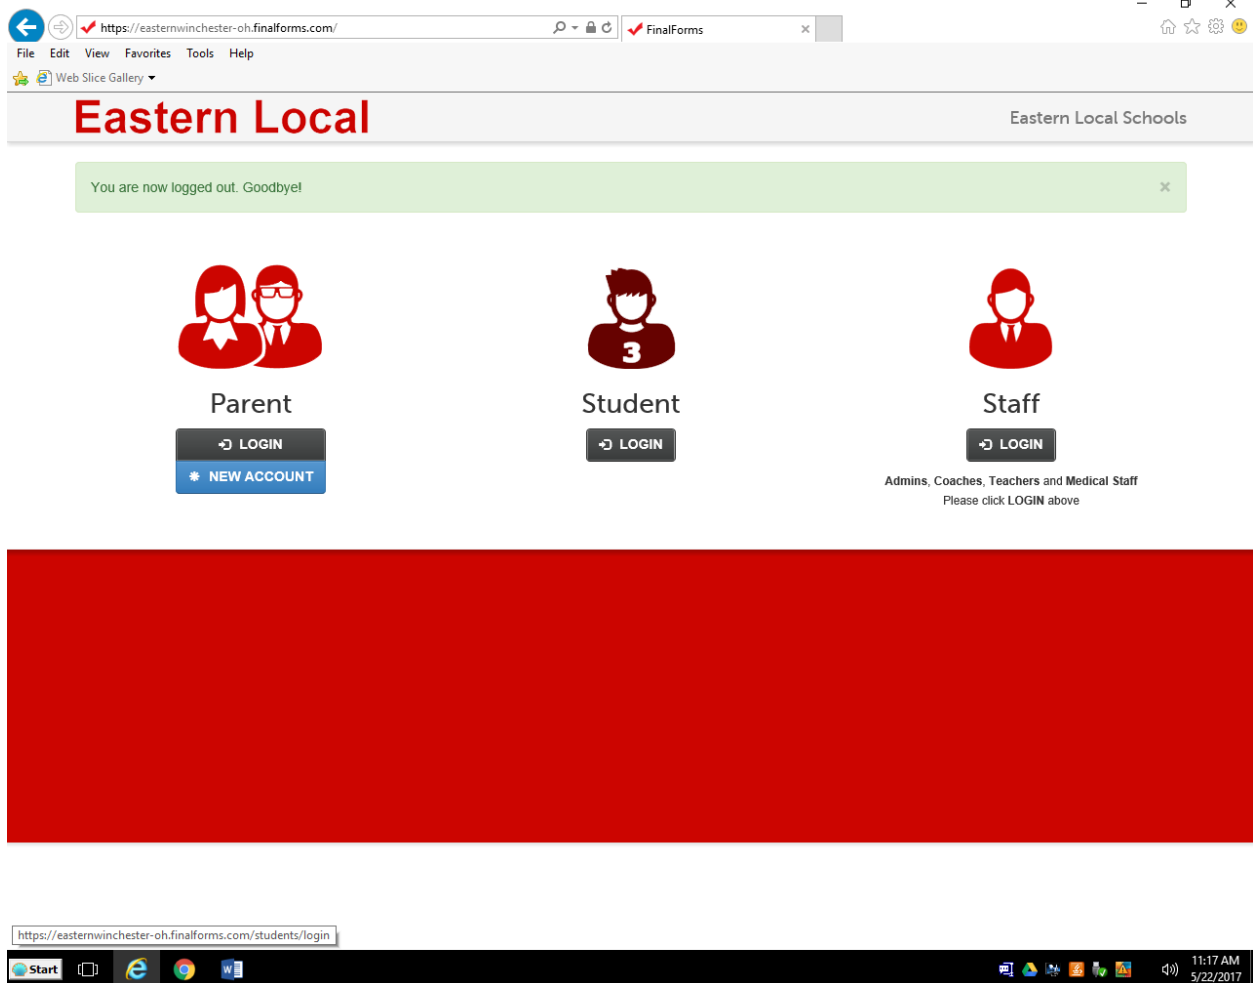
https://easternwinchester-oh.finalforms.com/
FinalForms
File Edit View Favorites Tools Help
Web Slice Gallery

Eastern Local
Eastern Local Schools

You are now logged out. Goodbye!
×

Parent
LOGIN
NEW ACCOUNT

3
Student
LOGIN

Staff
LOGIN
Admins, Coaches, Teachers and Medical Staff
Please click LOGIN above

https://easternwinchester-oh.finalforms.com/students/login
Start
11:17 AM
5/22/2017